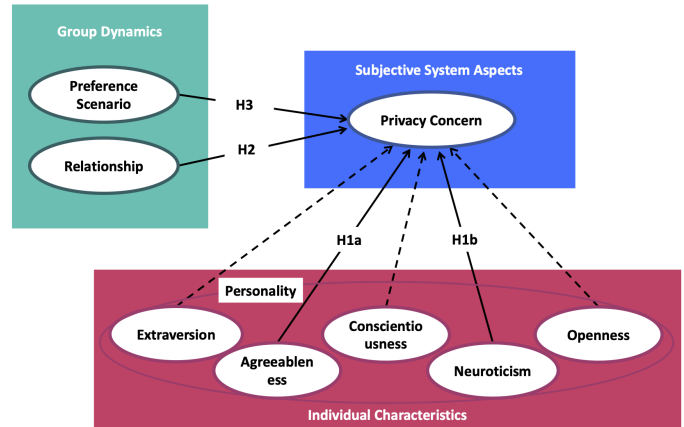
Group Dynamics

Preference Scenario

Relationship

H3

H2

Subjective System Aspects

Privacy Concern

H1a

H1b

Personality

Extraversion

Agreeableness

Conscientiousness

Neuroticism

Openness

Individual Characteristics